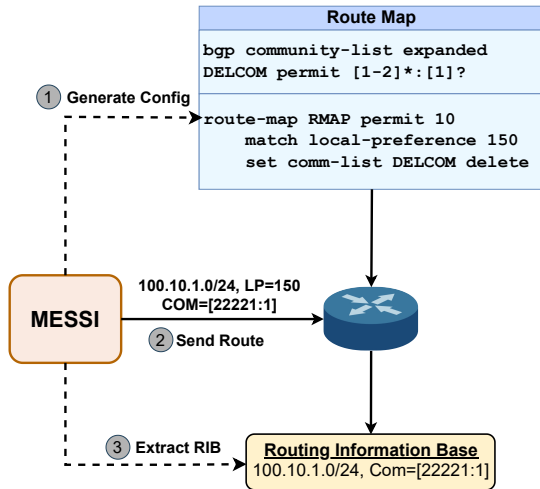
Route Map

bgp community-list expanded
DELCOM permit [1-2]*:[1]?

route-map RMAP permit 10
match local-preference 150
set comm-list DELCOM delete

1 Generate Config

MESSI

100.10.1.0/24, LP=150
COM=[22221:1]

2 Send Route

3 Extract RIB

Routing Information Base
100.10.1.0/24, Com=[22221:1]